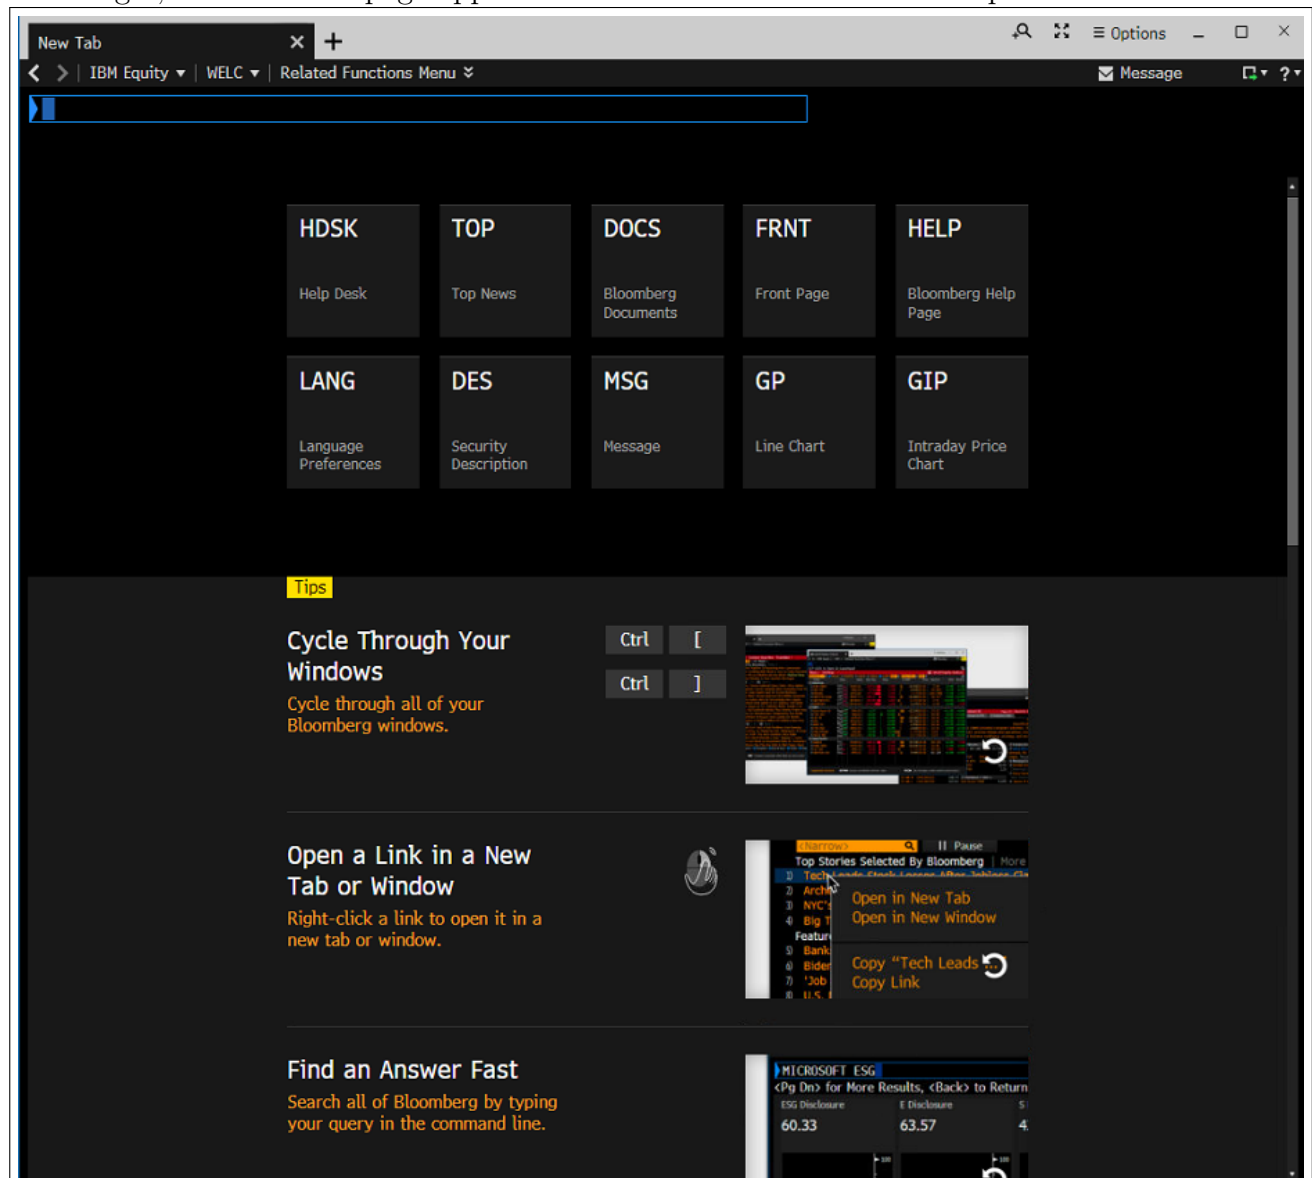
New Tab
≡ Options
IBM Equity ▾ | WELC ▾ | Related Functions Menu
Message

HDSK
Help Desk

TOP
Top News

DOCS
Bloomberg Documents

FRNT
Front Page

HELP
Bloomberg Help Page

LANG
Language Preferences

DES
Security Description

MSG
Message

GP
Line Chart

GIP
Intraday Price Chart

Tips

Cycle Through Your Windows
Cycle through all of your Bloomberg windows.

Ctrl [
Ctrl ]

Open a Link in a New Tab or Window
Right-click a link to open it in a new tab or window.

<Narrow> Pause
Top Stories Selected By Bloomberg | More
1) Tech
2) Arch
3) NYC'
4) Big T
Featur
5) Bank
6) Biden
7) 'Job
8) U.S.
Open in New Tab
Open in New Window
Copy "Tech Leads
Copy Link

Find an Answer Fast
Search all of Bloomberg by typing your query in the command line.

MICROSOFT ESG
<Pg Dn> for More Results, <Back> to Return
ESG Disclosure
60.33
E Disclosure
63.57